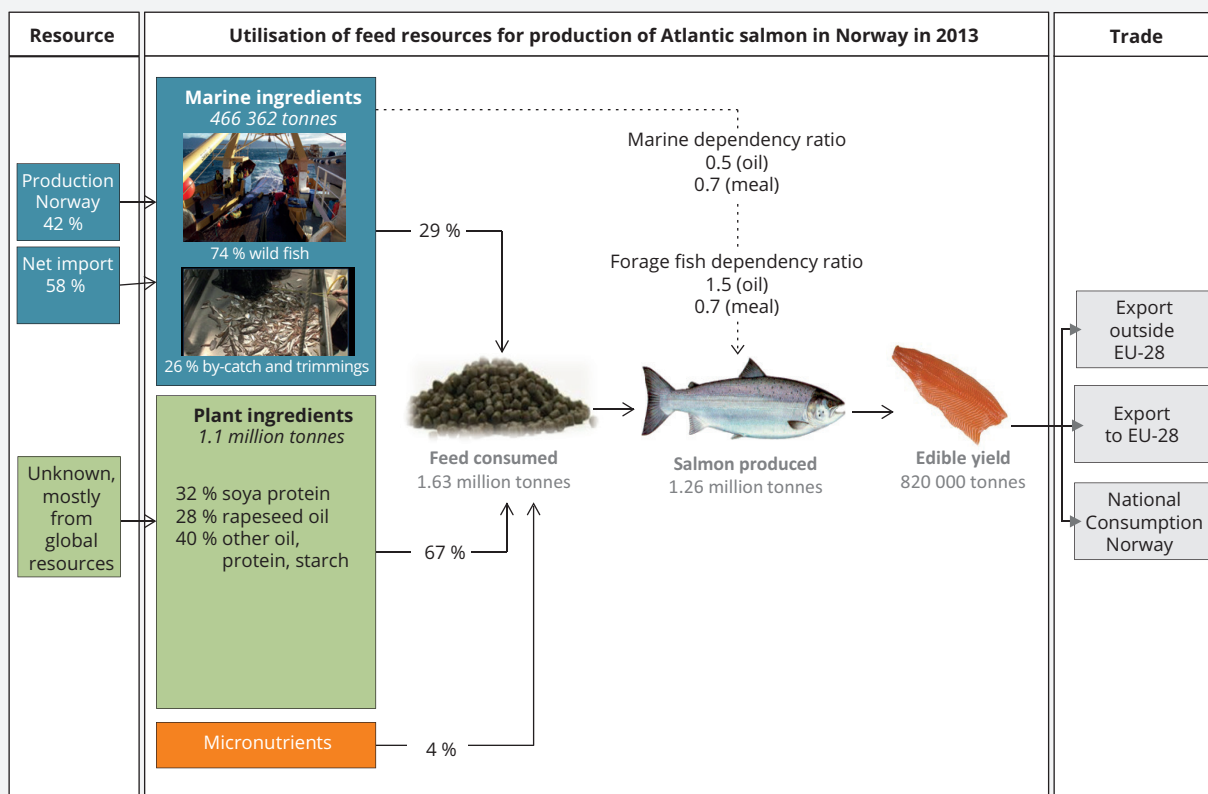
Resource

Utilisation of feed resources for production of Atlantic salmon in Norway in 2013

Trade

Production Norway 42 %

Net import 58 %

Marine ingredients
466 362 tonnes

74 % wild fish

26 % by-catch and trimmings

29 %

Marine dependency ratio
0.5 (oil)
0.7 (meal)

Forage fish dependency ratio
1.5 (oil)
0.7 (meal)

Unknown, mostly from global resources

Plant ingredients
1.1 million tonnes

32 % soya protein
28 % rapeseed oil
40 % other oil, protein, starch

67 %

Feed consumed
1.63 million tonnes

Salmon produced
1.26 million tonnes

Edible yield
820 000 tonnes

Export outside EU-28

Export to EU-28

National Consumption Norway

Micronutrients

4 %